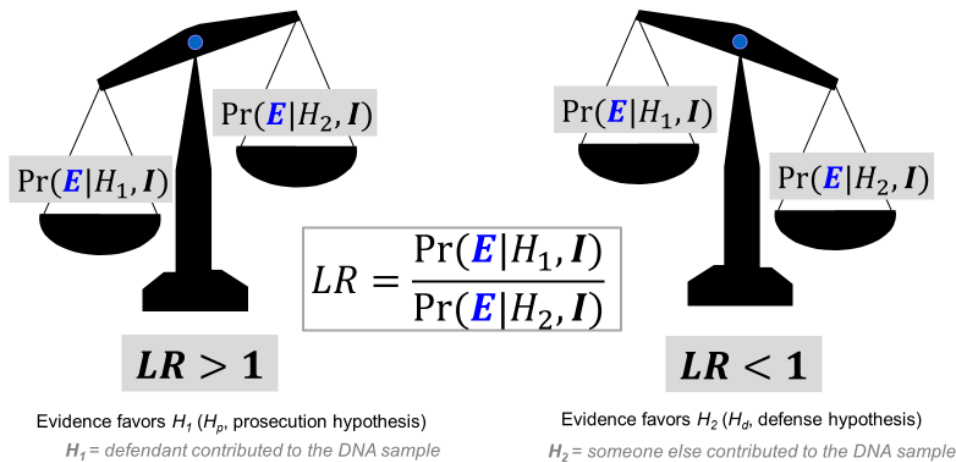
$\Pr(\boldsymbol{E}|H_2, \boldsymbol{I})$

$\Pr(\boldsymbol{E}|H_1, \boldsymbol{I})$

$\Pr(\boldsymbol{E}|H_1, \boldsymbol{I})$

$\Pr(\boldsymbol{E}|H_2, \boldsymbol{I})$

$LR = \frac{\Pr(\boldsymbol{E}|H_1, \boldsymbol{I})}{\Pr(\boldsymbol{E}|H_2, \boldsymbol{I})}$

$\boldsymbol{LR > 1}$

Evidence favors $H_1$ ($H_p$, prosecution hypothesis)

$H_1$ = defendant contributed to the DNA sample

$\boldsymbol{LR < 1}$

Evidence favors $H_2$ ($H_d$, defense hypothesis)

$H_2$ = someone else contributed to the DNA sample